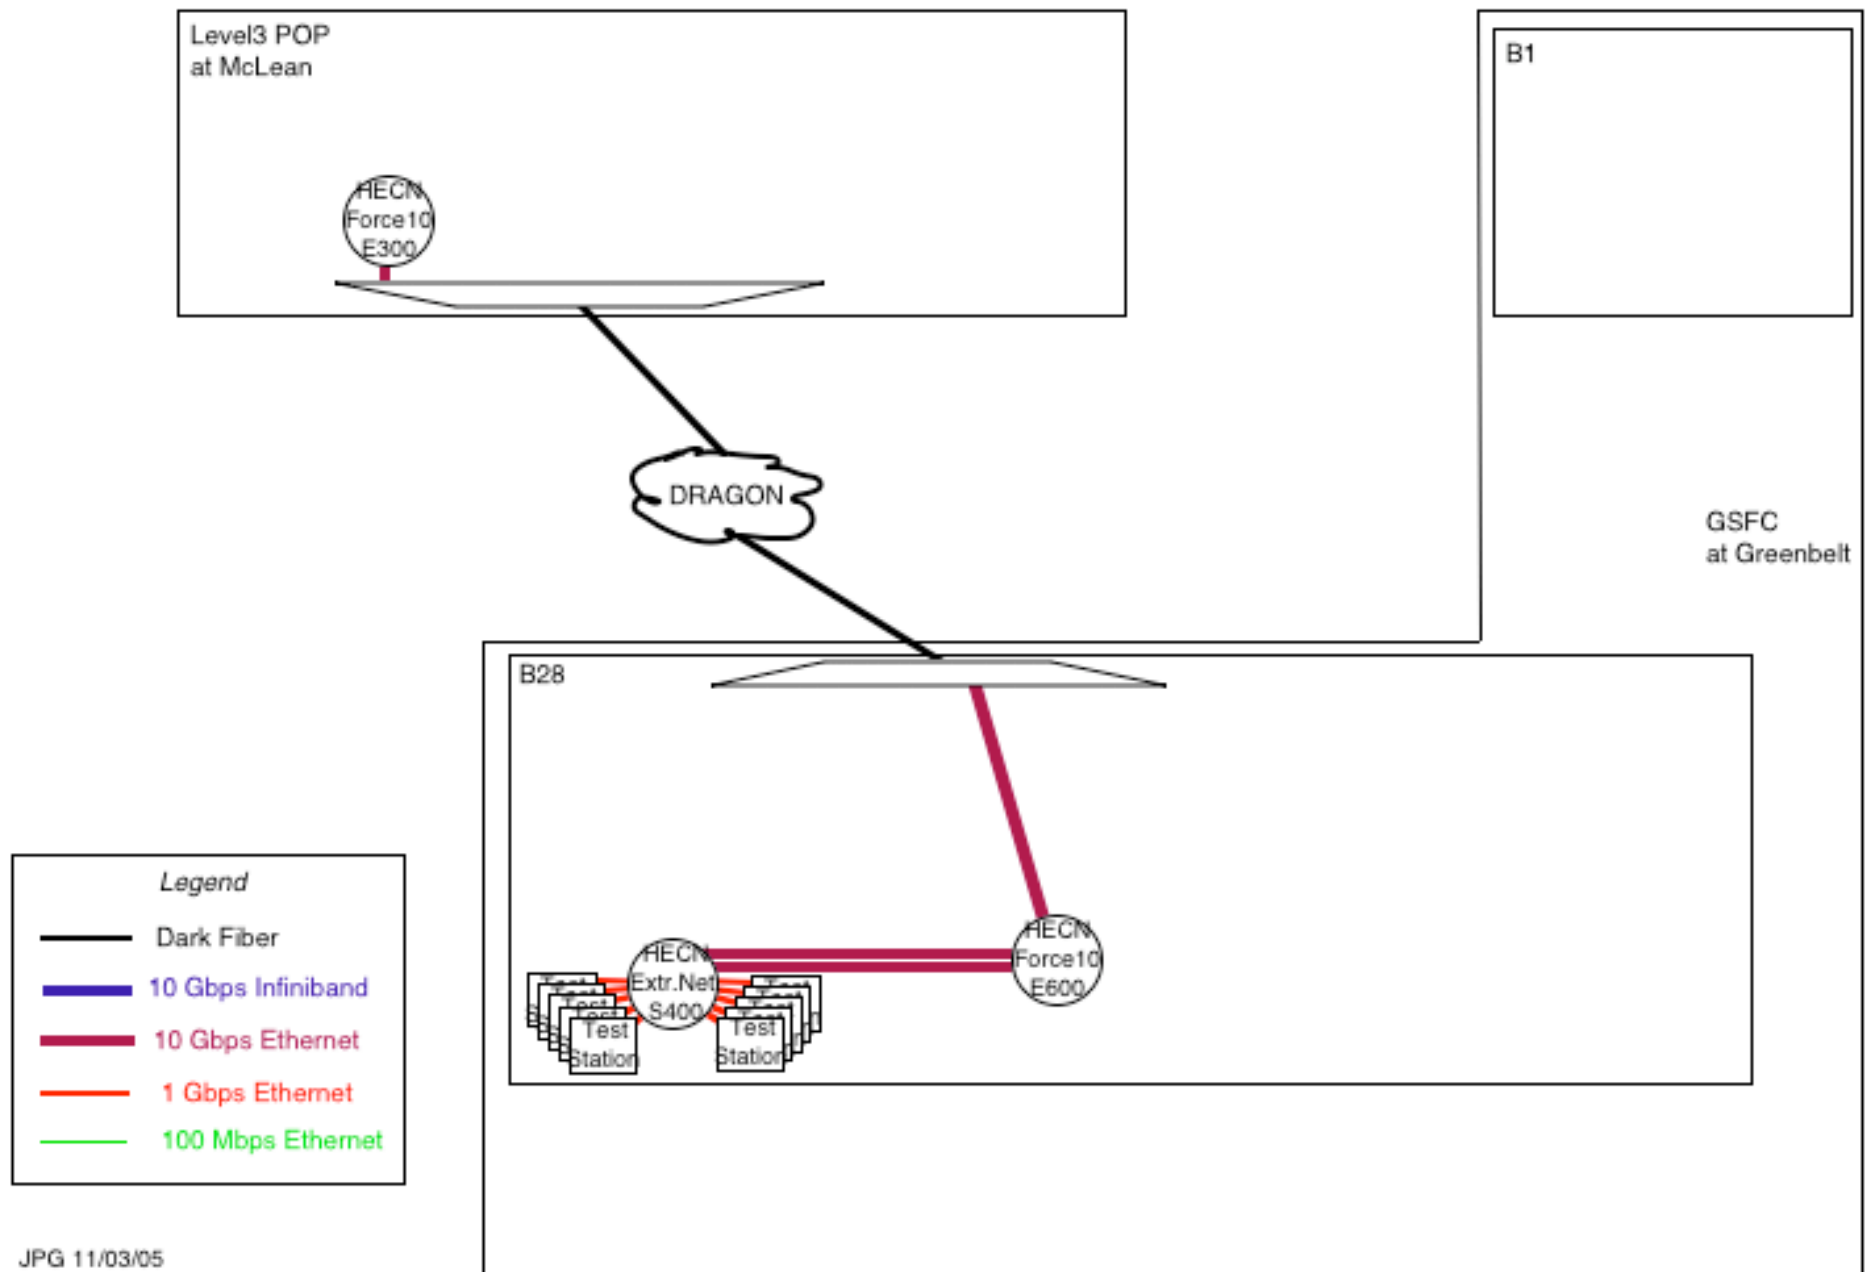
Level3 POP at McLean

HECN Force10 E300

B1

DRAGON

GSFC at Greenbelt

B28

HECN Extr.Net S400

HECN Force10 E600

Test Station

Test Station

Legend

Dark Fiber

10 Gbps Infiniband

10 Gbps Ethernet

1 Gbps Ethernet

100 Mbps Ethernet

JPG 11/03/05